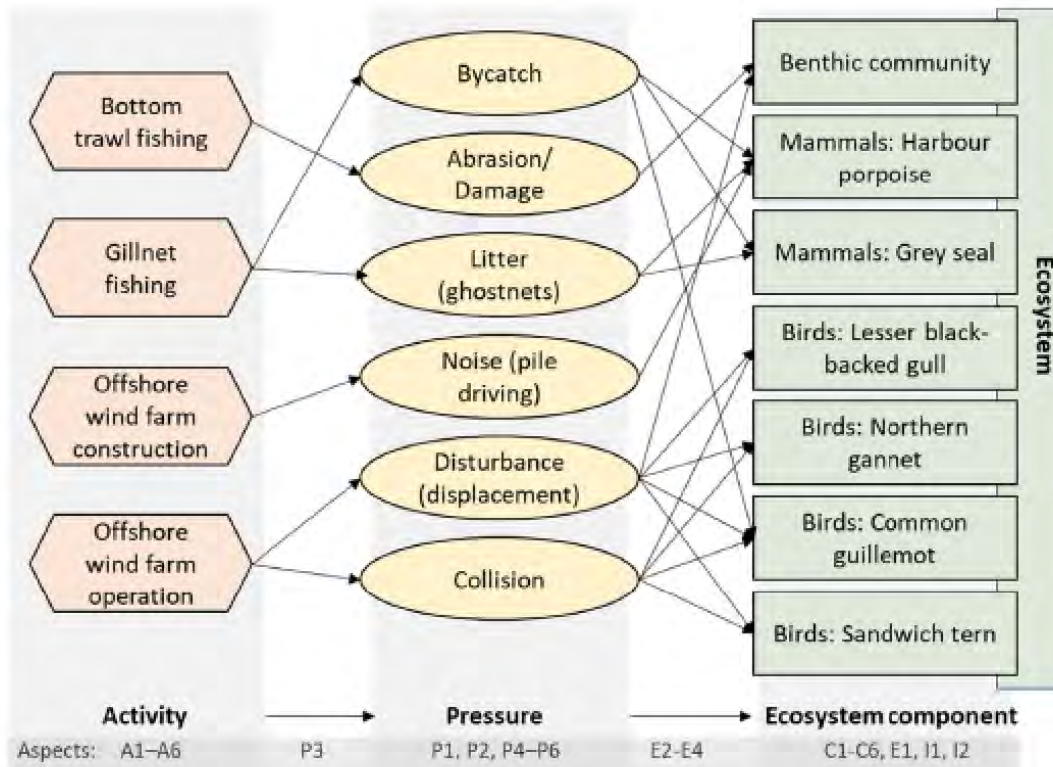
Bottom trawl fishing

Gillnet fishing

Offshore wind farm construction

Offshore wind farm operation

Bycatch

Abrasion/ Damage

Litter (ghostnets)

Noise (pile driving)

Disturbance (displacement)

Collision

Benthic community

Mammals: Harbour porpoise

Mammals: Grey seal

Birds: Lesser black-backed gull

Birds: Northern gannet

Birds: Common guillemot

Birds: Sandwich tern

Ecosystem

Activity → Pressure → Ecosystem component

Aspects: A1–A6 P3 P1, P2, P4–P6 E2-E4 C1-C6, E1, I1, I2